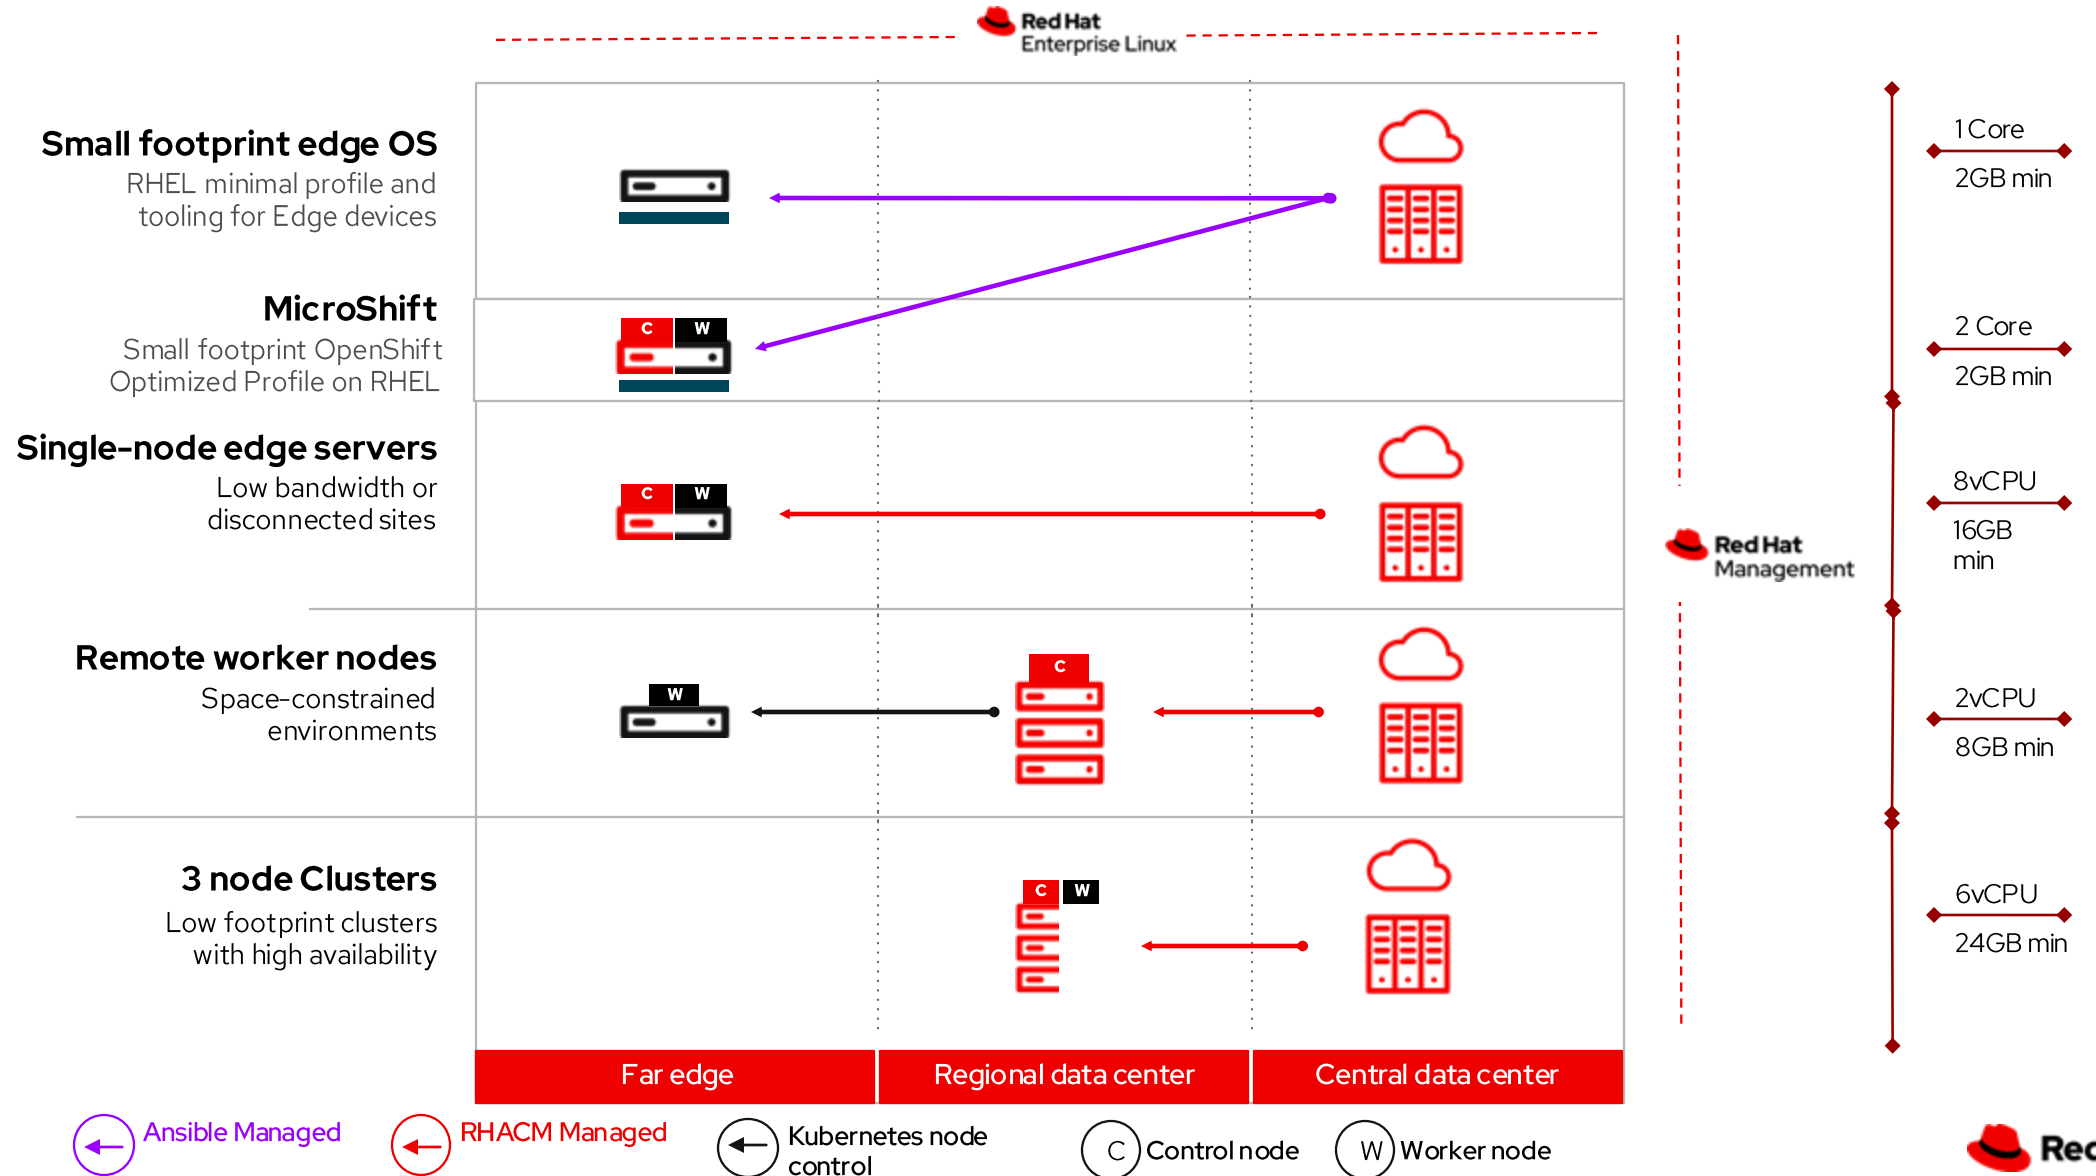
Red Hat
Enterprise Linux

Small footprint edge OS
RHEL minimal profile and tooling for Edge devices

MicroShift
Small footprint OpenShift Optimized Profile on RHEL

C W

Single-node edge servers
Low bandwidth or disconnected sites

C W

Remote worker nodes
Space-constrained environments

W

C

3 node Clusters
Low footprint clusters with high availability

C W

Far edge
Regional data center
Central data center

Red Hat
Management

1 Core
2GB min

2 Core
2GB min

8vCPU
16GB min

2vCPU
8GB min

6vCPU
24GB min

Ansible Managed
RHACM Managed
Kubernetes node control
C Control node
W Worker node

Rec